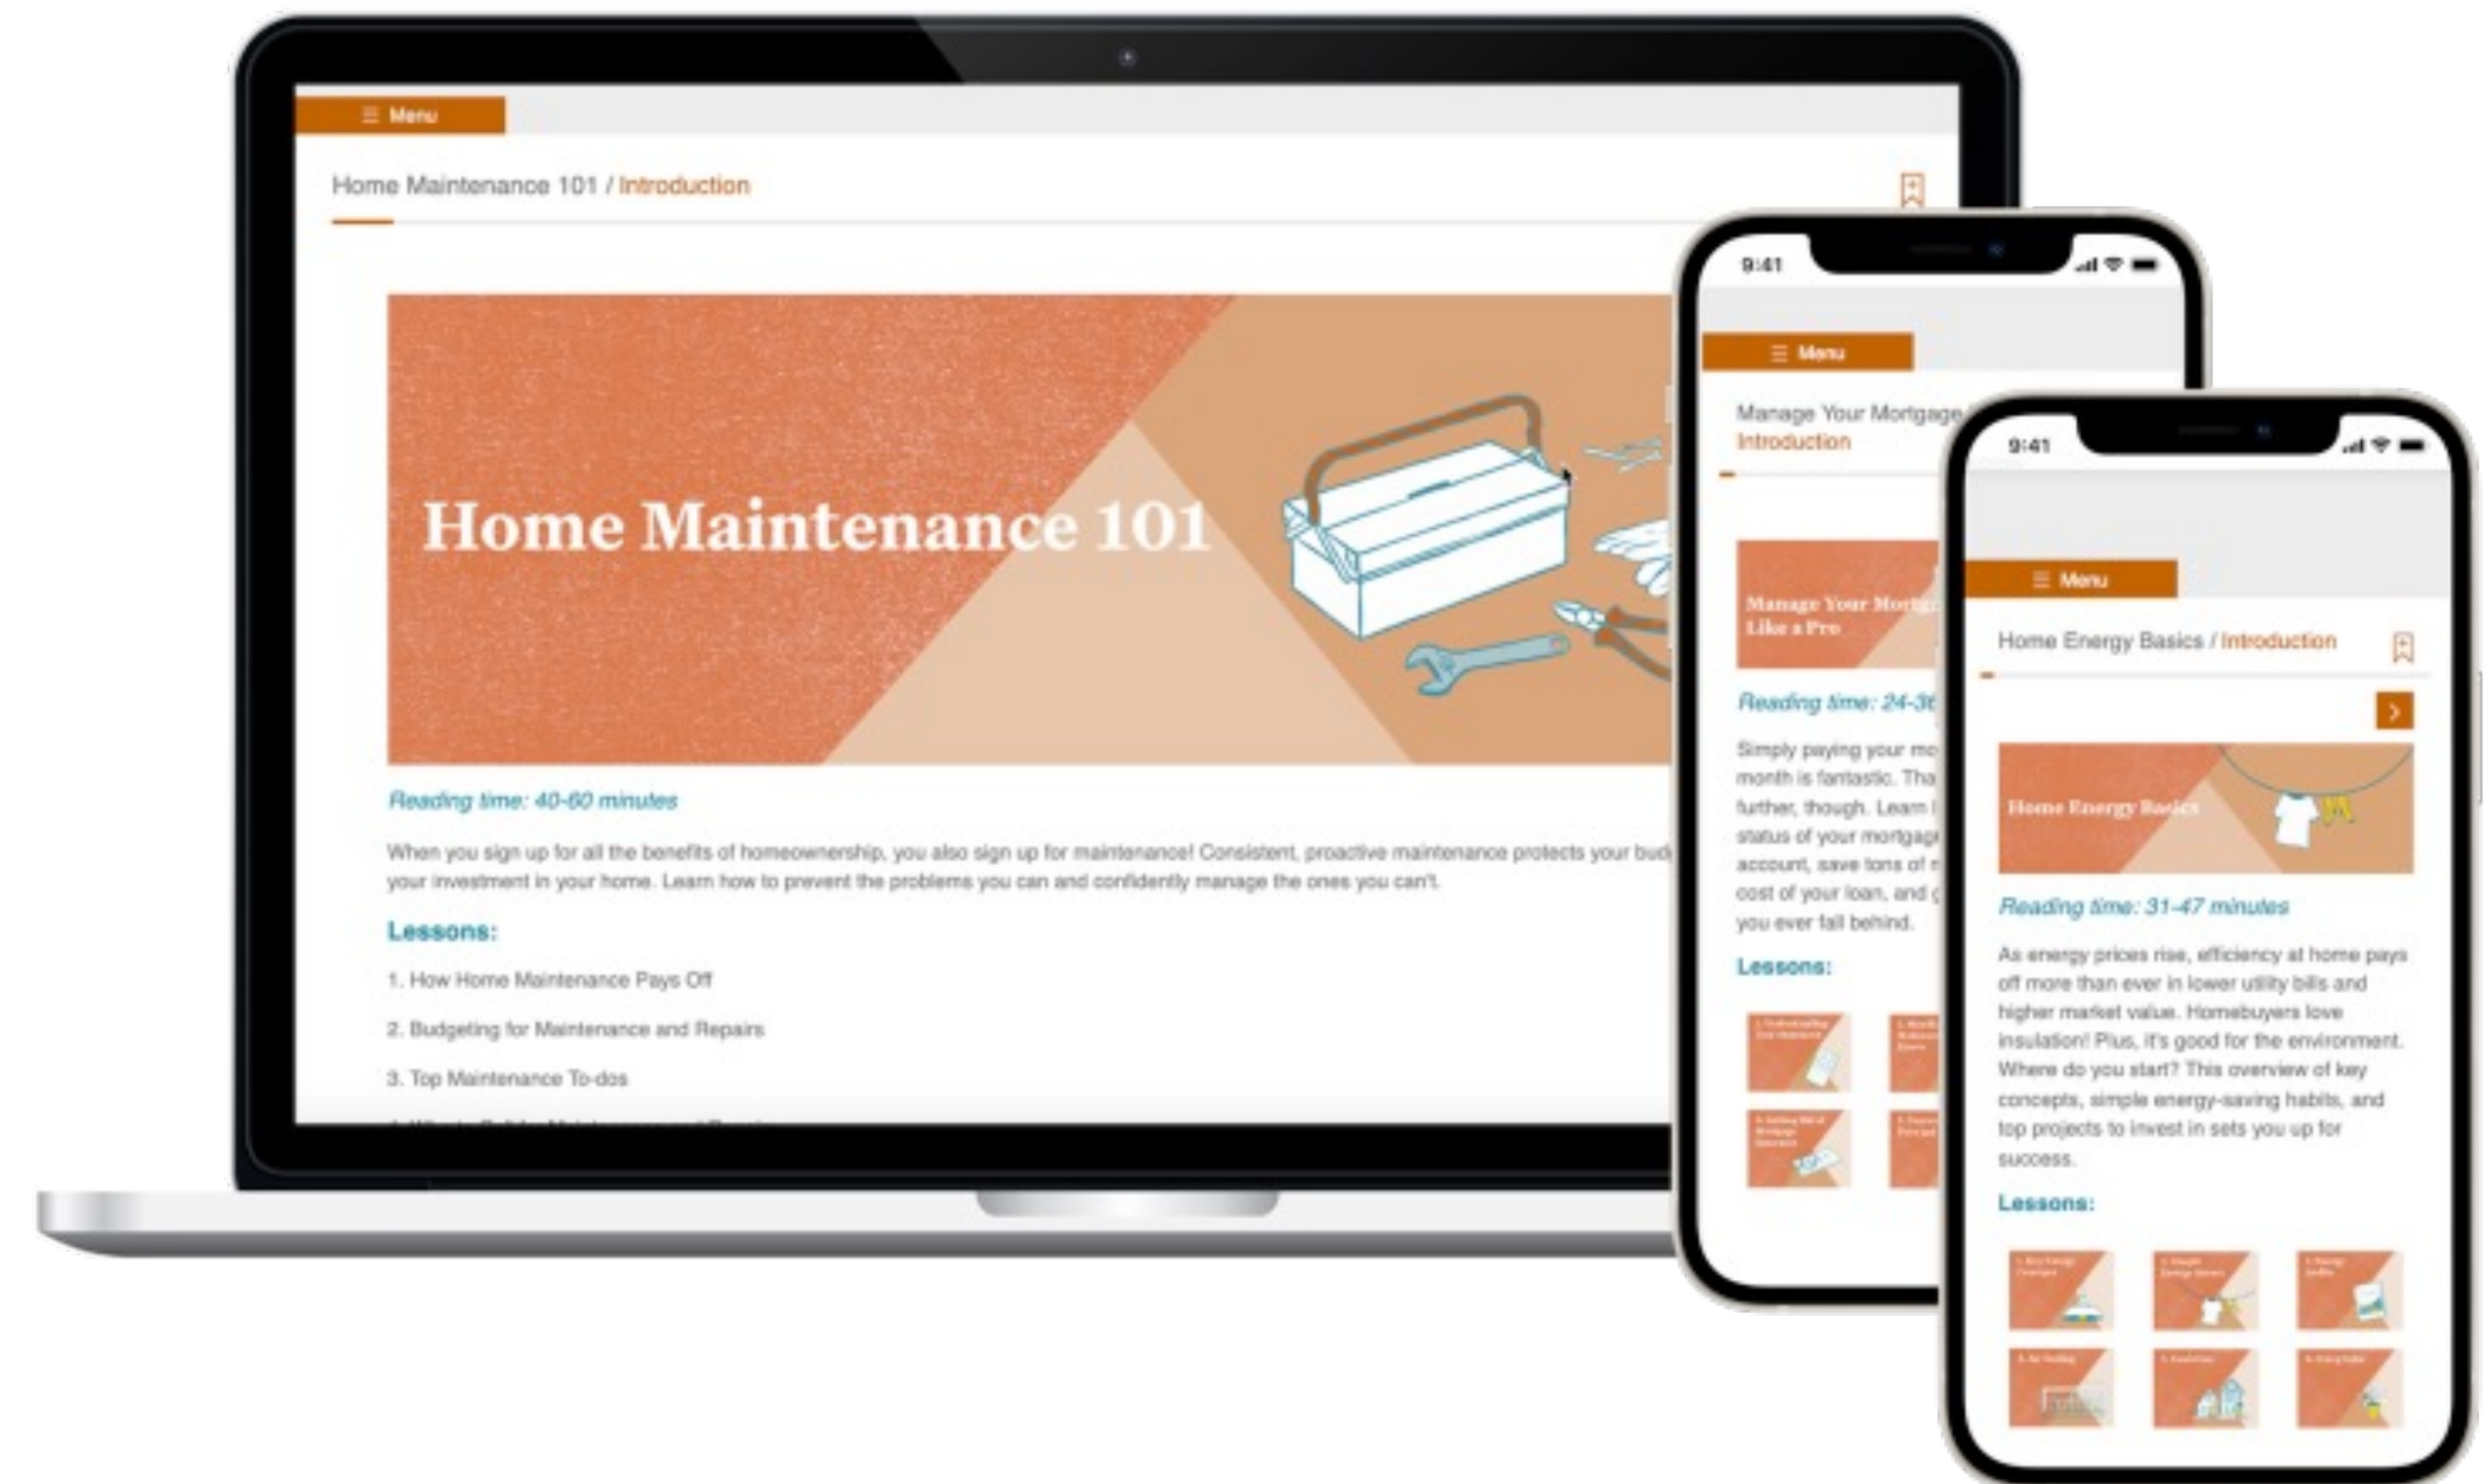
☰ Menu

Home Maintenance 101 / Introduction

Home Maintenance 101

Reading time: 40-60 minutes

When you sign up for all the benefits of homeownership, you also sign up for maintenance! Consistent, proactive maintenance protects your bud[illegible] your investment in your home. Learn how to prevent the problems you can and confidently manage the ones you can't.

Lessons:

1. How Home Maintenance Pays Off

2. Budgeting for Maintenance and Repairs

3. Top Maintenance To-dos

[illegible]

9:41

☰ Menu

Manage Your Mortgage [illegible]
Introduction

Manage Your Mortg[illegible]
Like a Pro

Reading time: 24-3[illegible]

Simply paying your mo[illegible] month is fantastic. Tha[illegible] further, though. Learn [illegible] status of your mortgag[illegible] account, save tons of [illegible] cost of your loan, and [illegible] you ever fall behind.

Lessons:

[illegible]

9:41

☰ Menu

Home Energy Basics / Introduction

Home Energy Basics

Reading time: 31-47 minutes

As energy prices rise, efficiency at home pays off more than ever in lower utility bills and higher market value. Homebuyers love insulation! Plus, it's good for the environment. Where do you start? This overview of key concepts, simple energy-saving habits, and top projects to invest in sets you up for success.

Lessons:

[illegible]